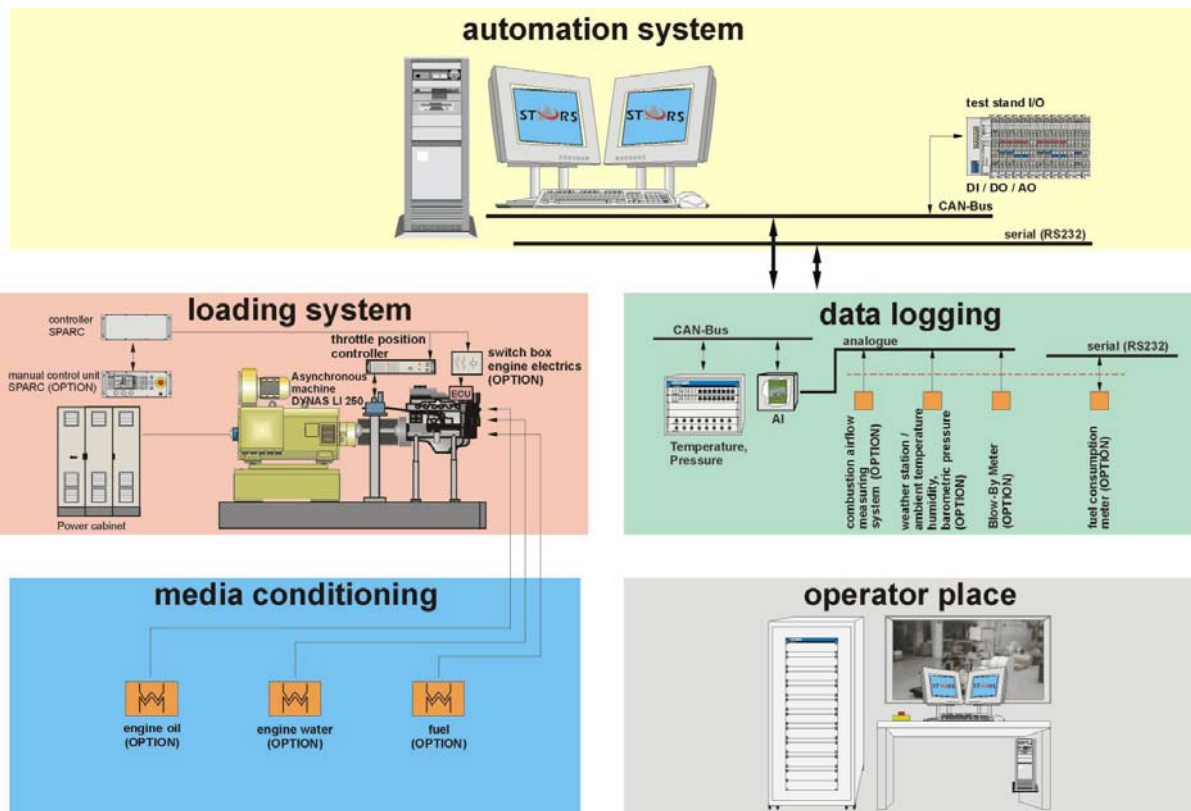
automation system

STARS

STARS

test stand I/O

DI / DO / AO

CAN-Bus

serial (RS232)

loading system

controller SPARC

manual control unit SPARC (OPTION)

throttle position controller

switch box engine electrics (OPTION)

Asynchronous machine DYNAS LI 250

ECU

Power cabinet

data logging

CAN-Bus

analogue

serial (RS232)

Temperature, Pressure

AI

combustion airflow measuring system (OPTION)

weather station / ambient temperature humidity, barometric pressure (OPTION)

Blow-By Meter (OPTION)

fuel consumption meter (OPTION)

media conditioning

engine oil (OPTION)

engine water (OPTION)

fuel (OPTION)

operator place